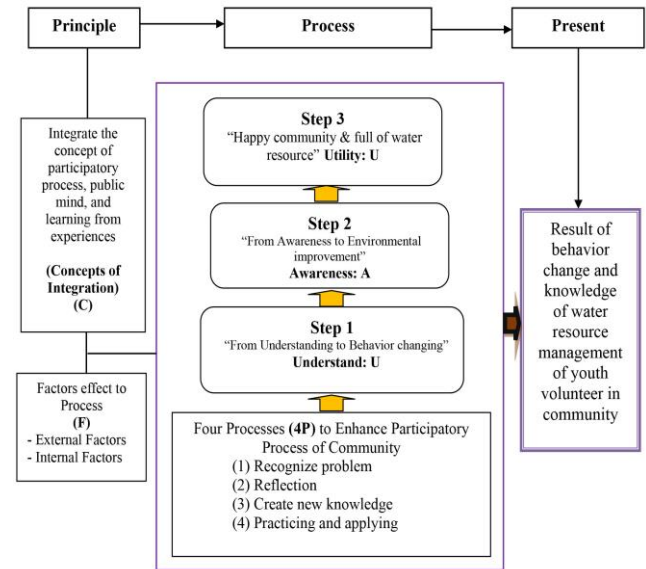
Principle

Process

Present

Integrate the concept of participatory process, public mind, and learning from experiences

(Concepts of Integration) (C)

Factors effect to Process (F)
- External Factors
- Internal Factors

Step 3
"Happy community & full of water resource" Utility: U

Step 2
"From Awareness to Environmental improvement"
Awareness: A

Step 1
"From Understanding to Behavior changing"
Understand: U

Four Processes (4P) to Enhance Participatory Process of Community
(1) Recognize problem
(2) Reflection
(3) Create new knowledge
(4) Practicing and applying

Result of behavior change and knowledge of water resource management of youth volunteer in community